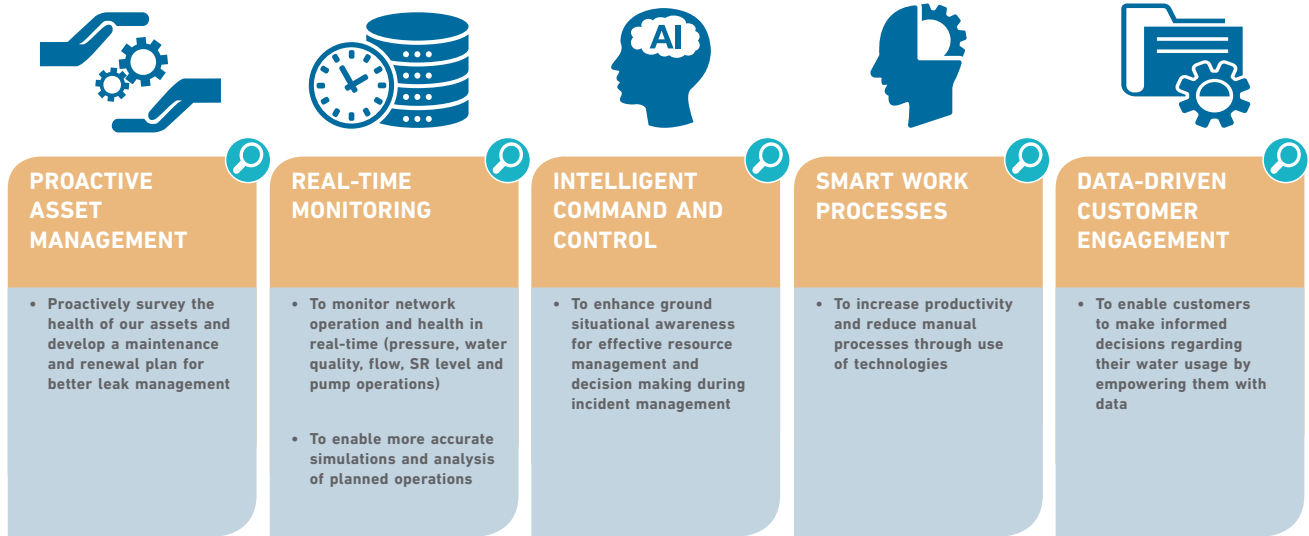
AI

PROACTIVE ASSET MANAGEMENT

• Proactively survey the health of our assets and develop a maintenance and renewal plan for better leak management

REAL-TIME MONITORING

• To monitor network operation and health in real-time (pressure, water quality, flow, SR level and pump operations)

• To enable more accurate simulations and analysis of planned operations

INTELLIGENT COMMAND AND CONTROL

• To enhance ground situational awareness for effective resource management and decision making during incident management

SMART WORK PROCESSES

• To increase productivity and reduce manual processes through use of technologies

DATA-DRIVEN CUSTOMER ENGAGEMENT

• To enable customers to make informed decisions regarding their water usage by empowering them with data